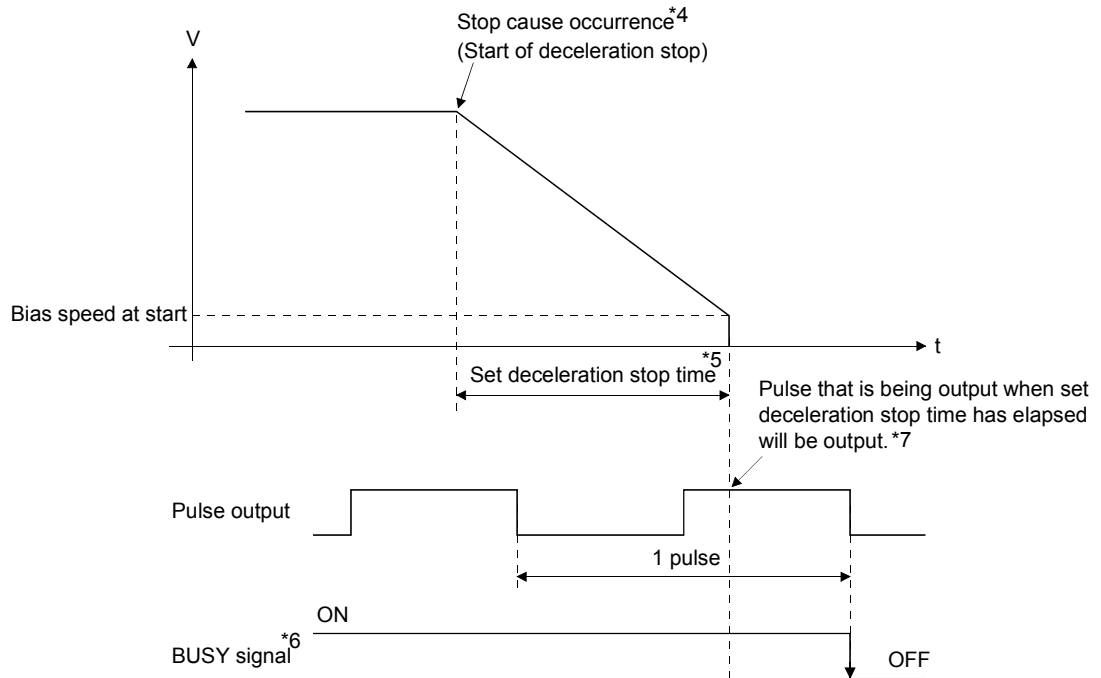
V

Stop cause occurrence$^{*4}$
(Start of deceleration stop)

Bias speed at start

t

Set deceleration stop time$^{*5}$

Pulse that is being output when set deceleration stop time has elapsed will be output. *7

Pulse output

1 pulse

ON

BUSY signal$^{*6}$

OFF